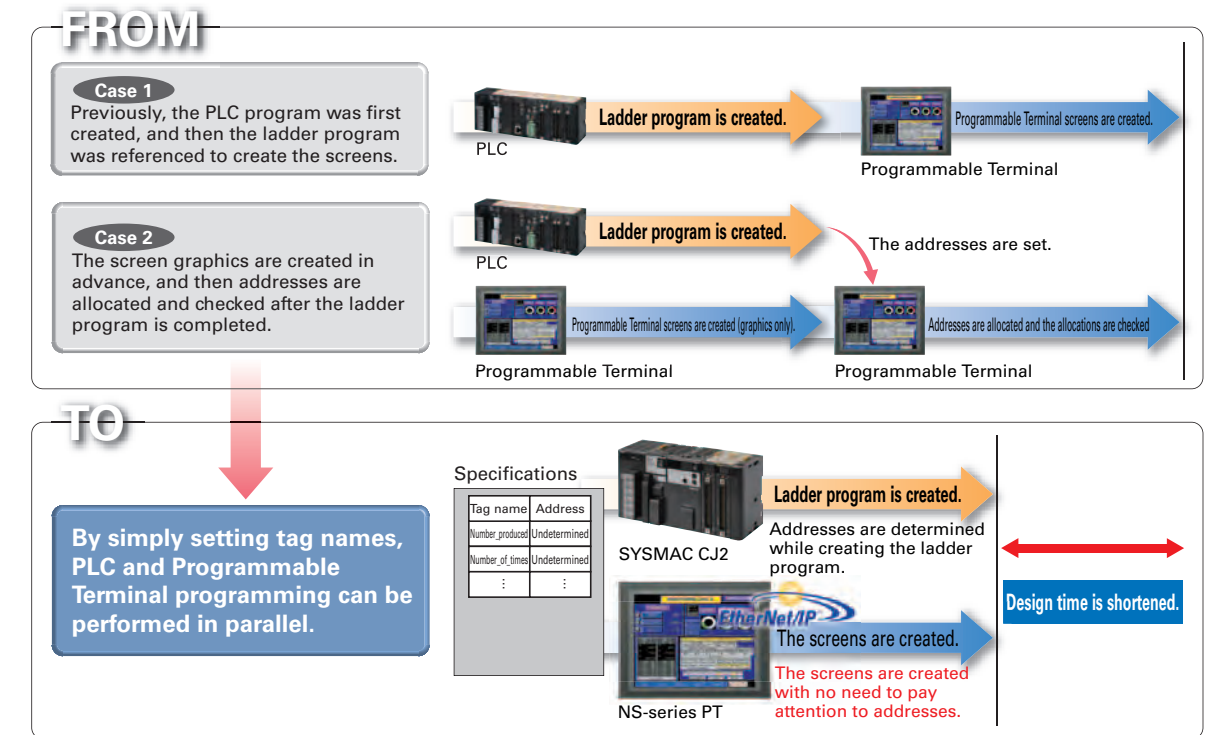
FROM

Case 1
Previously, the PLC program was first created, and then the ladder program was referenced to create the screens.

PLC
Ladder program is created.
Programmable Terminal screens are created.
Programmable Terminal

Case 2
The screen graphics are created in advance, and then addresses are allocated and checked after the ladder program is completed.

PLC
Ladder program is created.
The addresses are set.
Programmable Terminal screens are created (graphics only).
Addresses are allocated and the allocations are checked
Programmable Terminal
Programmable Terminal

TO

By simply setting tag names, PLC and Programmable Terminal programming can be performed in parallel.

Specifications

| Tag name | Address |
|---|---|
| Number_produced | Undetermined |
| Number_of_times | Undetermined |
| ⋮ | ⋮ |

SYSMAC CJ2
Ladder program is created.
Addresses are determined while creating the ladder program.

EtherNet/IP
The screens are created.
The screens are created with no need to pay attention to addresses.
NS-series PT

Design time is shortened.